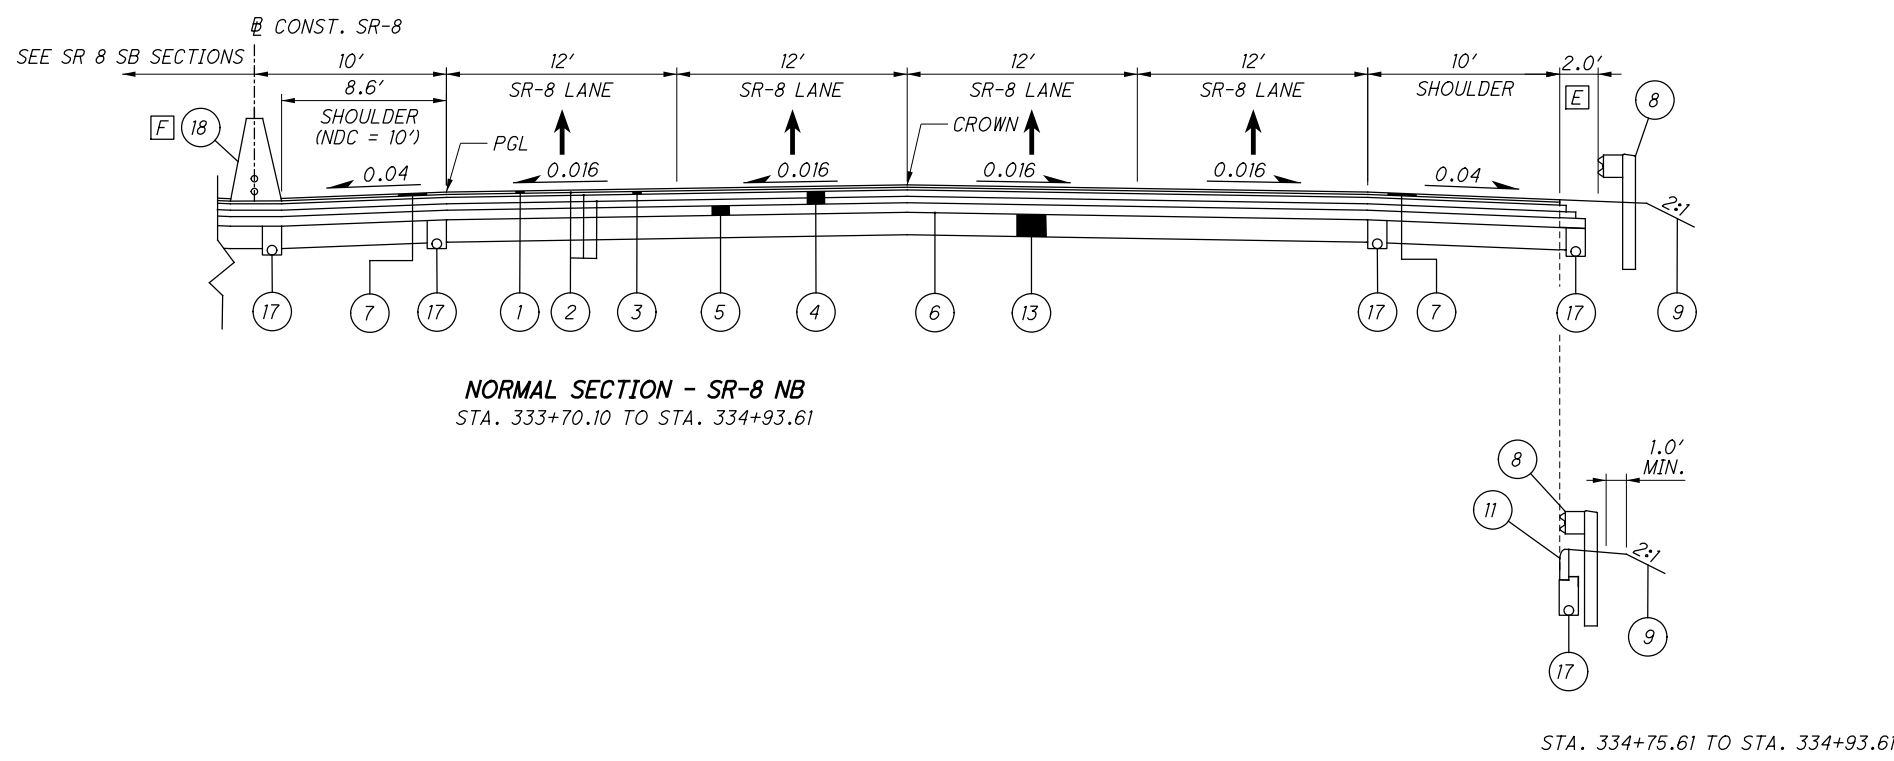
℄ CONST. SR-8

SEE SR 8 SB SECTIONS

10'

8.6'

SHOULDER (NDC = 10')

12'
SR-8 LANE

12'
SR-8 LANE

12'
SR-8 LANE

12'
SR-8 LANE

10'
SHOULDER

2.0'

E

8

F 18

PGL

CROWN

0.04

0.016

0.016

0.016

0.016

0.04

2:1

17 7 17 1 2 3 5 4 6 13 17 7 17 9

NORMAL SECTION - SR-8 NB
STA. 333+70.10 TO STA. 334+93.61

8

1.0' MIN.

11

2:1

9

17

STA. 334+75.61 TO STA. 334+93.61